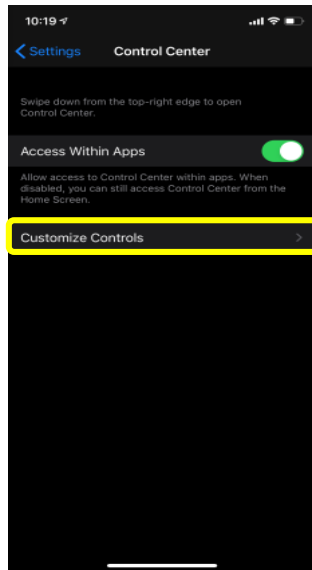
10:19

Settings

Control Center

Swipe down from the top-right edge to open Control Center.

Access Within Apps

Allow access to Control Center within apps. When disabled, you can still access Control Center from the Home Screen.

Customize Controls